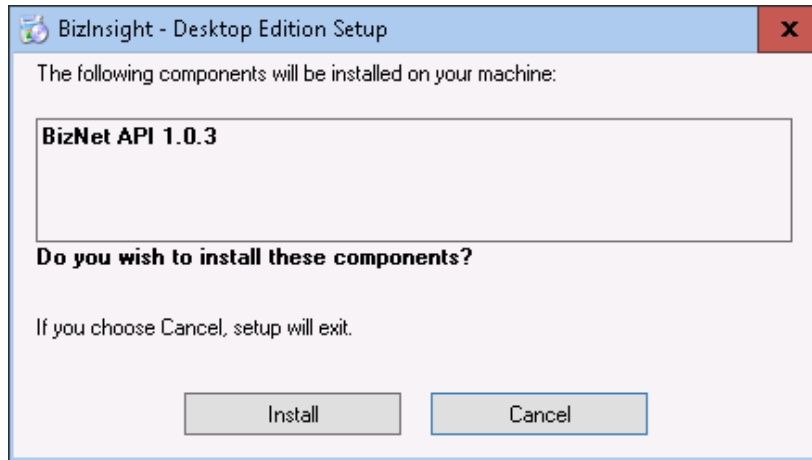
BizInsight - Desktop Edition Setup

x

The following components will be installed on your machine:

BizNet API 1.0.3

Do you wish to install these components?

If you choose Cancel, setup will exit.

Install

Cancel